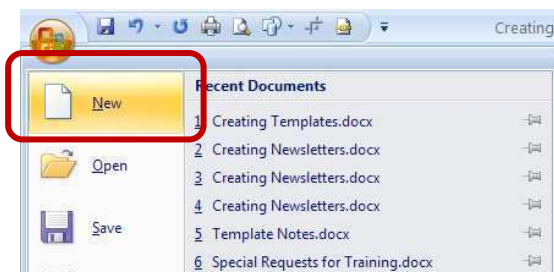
Creating

New

Open

Save

Recent Documents

1 Creating Templates.docx

2 Creating Newsletters.docx

3 Creating Newsletters.docx

4 Creating Newsletters.docx

5 Template Notes.docx

6 Special Requests for Training.docx